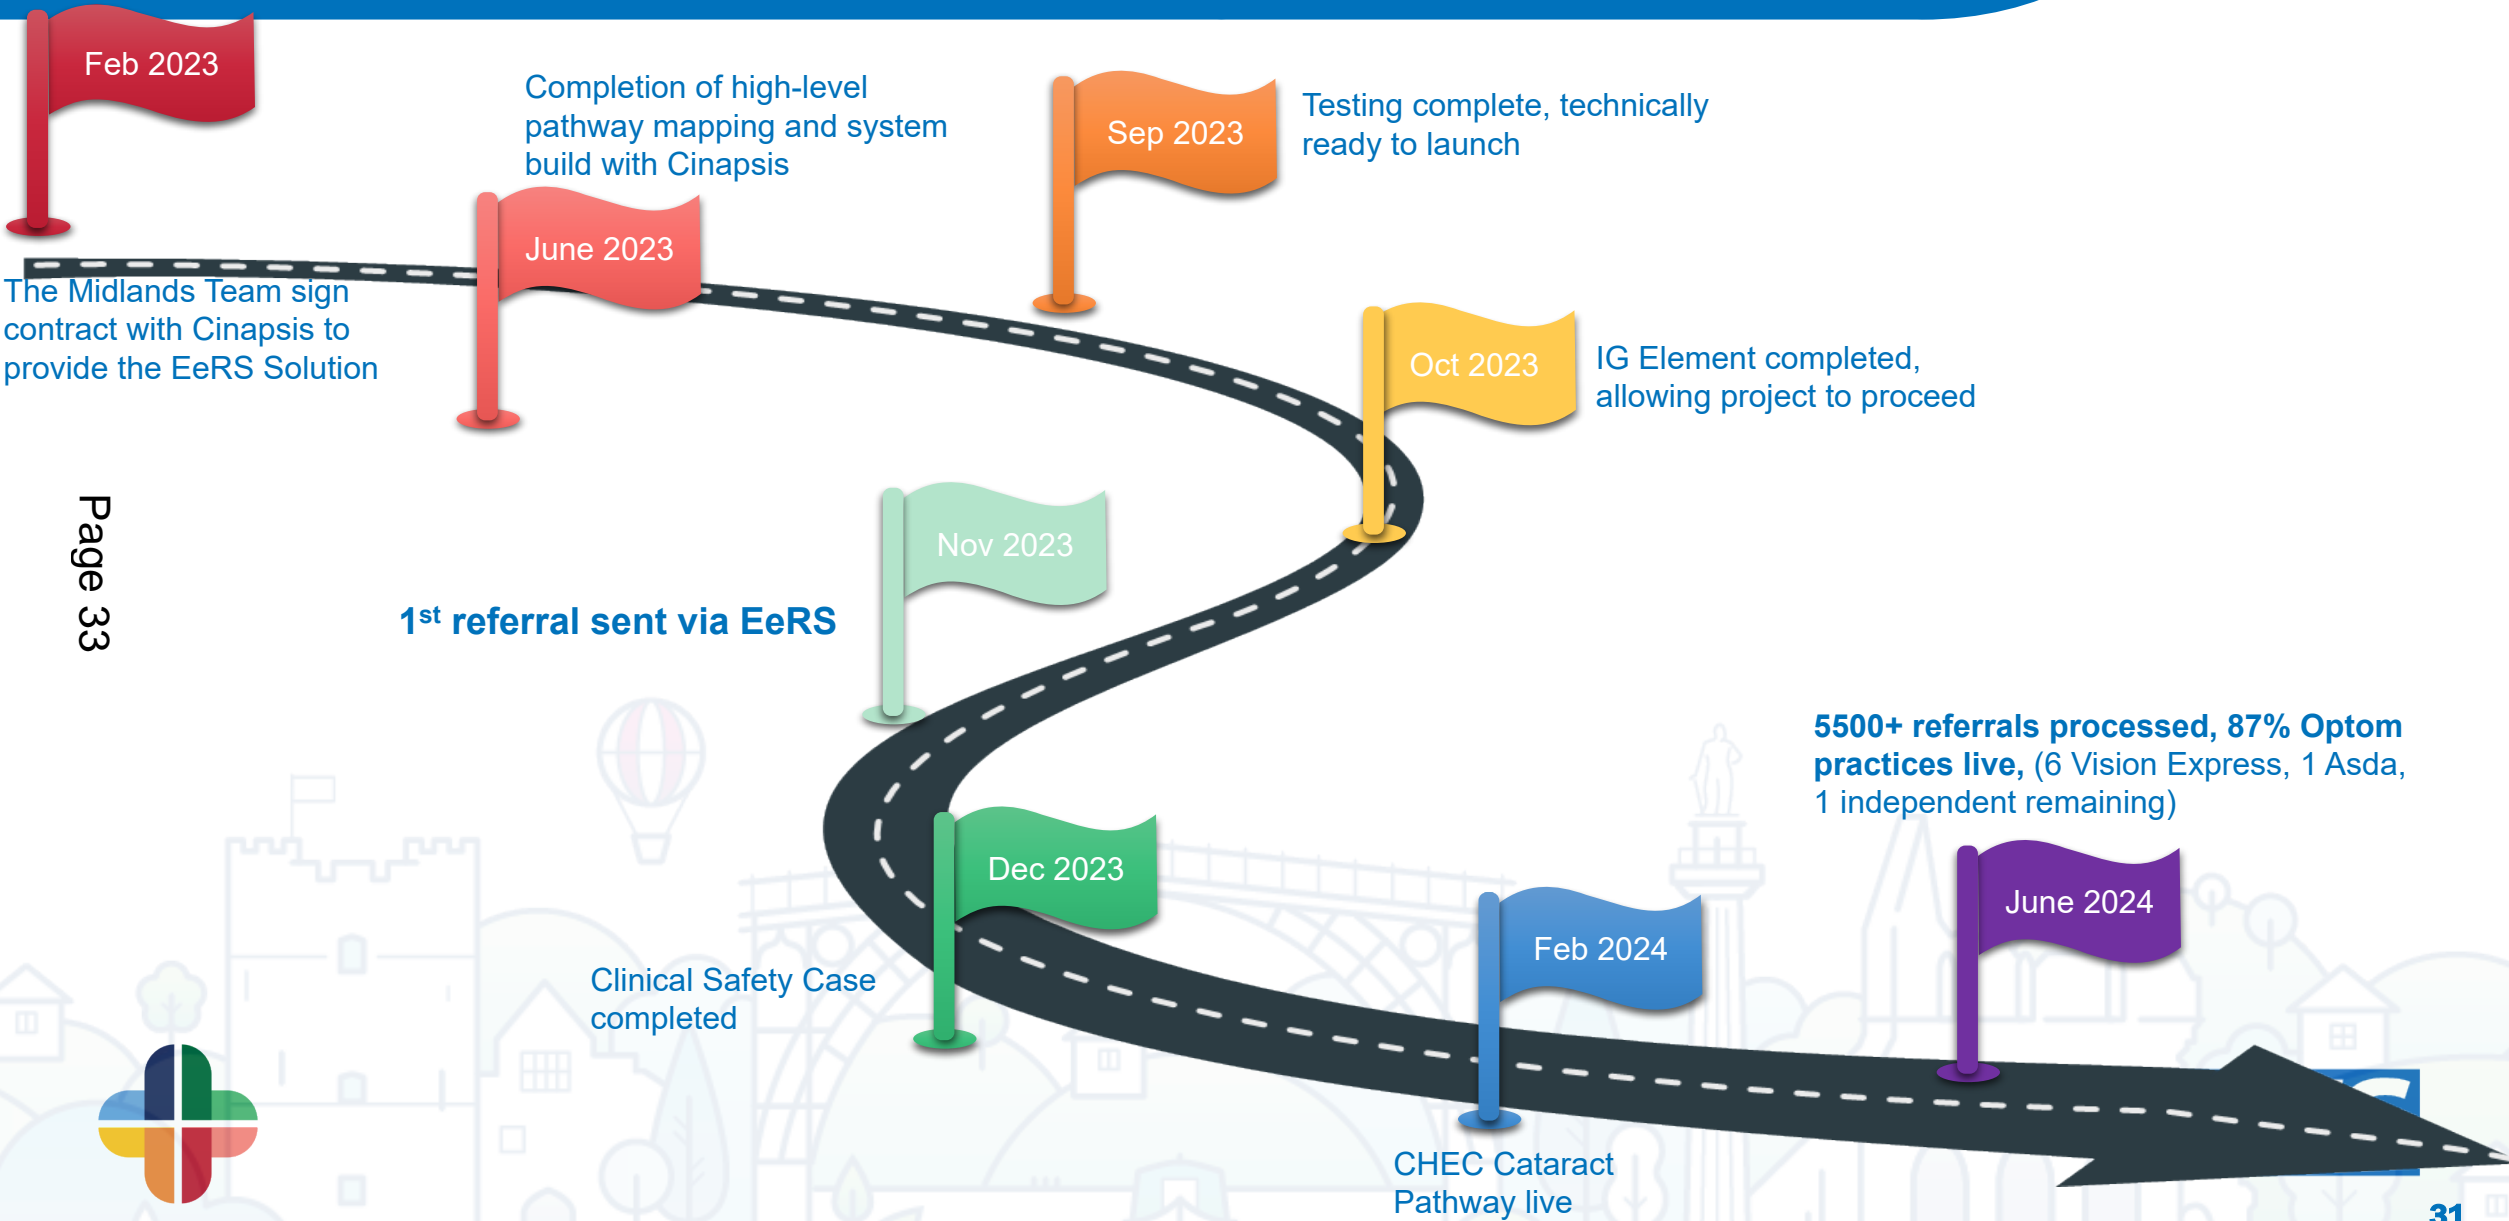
Feb 2023

The Midlands Team sign contract with Cinapsis to provide the EeRS Solution

June 2023

Completion of high-level pathway mapping and system build with Cinapsis

Sep 2023

Testing complete, technically ready to launch

Oct 2023

IG Element completed, allowing project to proceed

Page 33

Nov 2023

1$^{st}$ referral sent via EeRS

Dec 2023

Clinical Safety Case completed

Feb 2024

CHEC Cataract Pathway live

June 2024

5500+ referrals processed, 87% Optom practices live, (6 Vision Express, 1 Asda, 1 independent remaining)

31